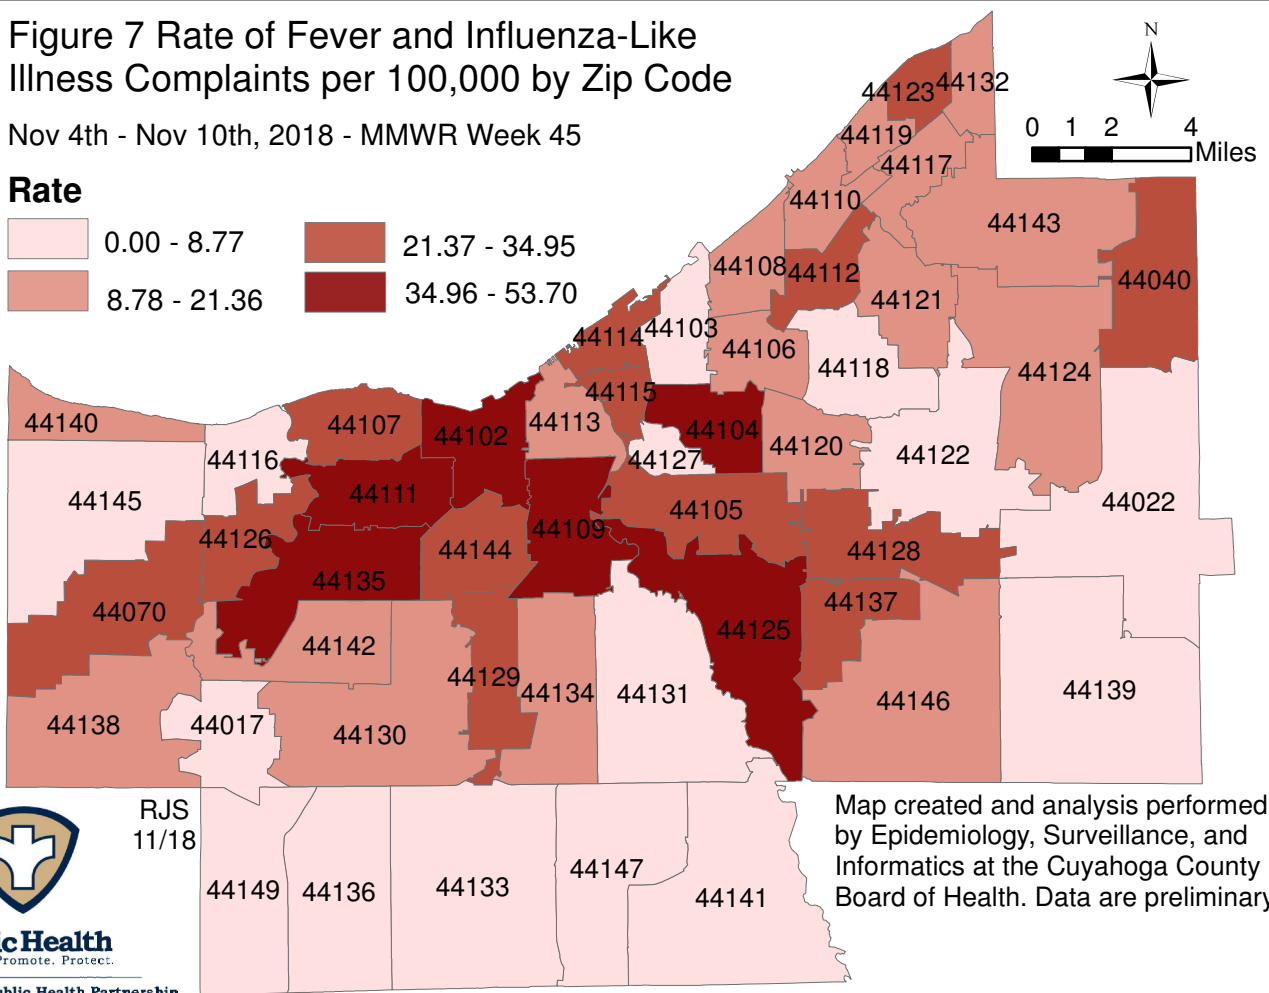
Figure 7 Rate of Fever and Influenza-Like Illness Complaints per 100,000 by Zip Code

Nov 4th - Nov 10th, 2018 - MMWR Week 45

Rate

0.00 - 8.77

8.78 - 21.36

21.37 - 34.95

34.96 - 53.70

N

0 1 2 4 Miles

44123 44132
44119
44117
44110
44143
44108 44112
44040
44121
44114 44103
44106
44118
44124
44115
44140
44107
44102
44113
44104
44120
44122
44116
44127
44145
44111
44105
44022
44126
44109
44128
44144
44135
44070
44137
44125
44142
44129
44134
44131
44146
44139
44138
44017
44130

RJS
11/18

44149 44136 44133 44147 44141

Map created and analysis performed by Epidemiology, Surveillance, and Informatics at the Cuyahoga County Board of Health. Data are preliminary

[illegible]cHealth
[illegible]romote. Protect.
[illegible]blic Health Partnership